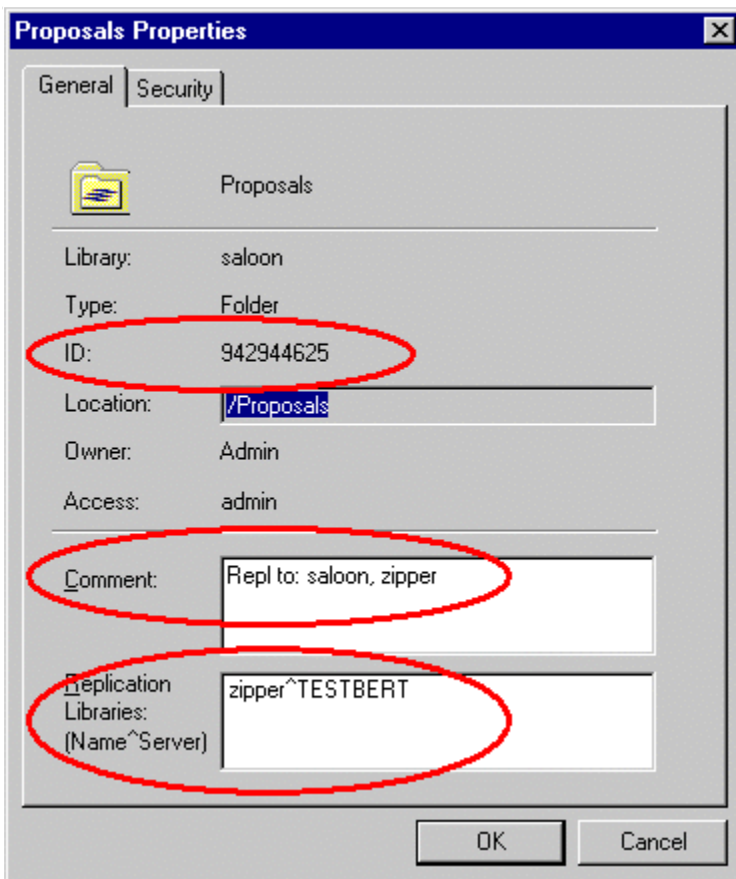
Proposals Properties

General | Security

Proposals

Library: saloon

Type: Folder

ID: 942944625

Location: /Proposals

Owner: Admin

Access: admin

Comment: Repl to: saloon, zipper

Replication Libraries: (Name^Server) zipper^TESTBERT

OK

Cancel